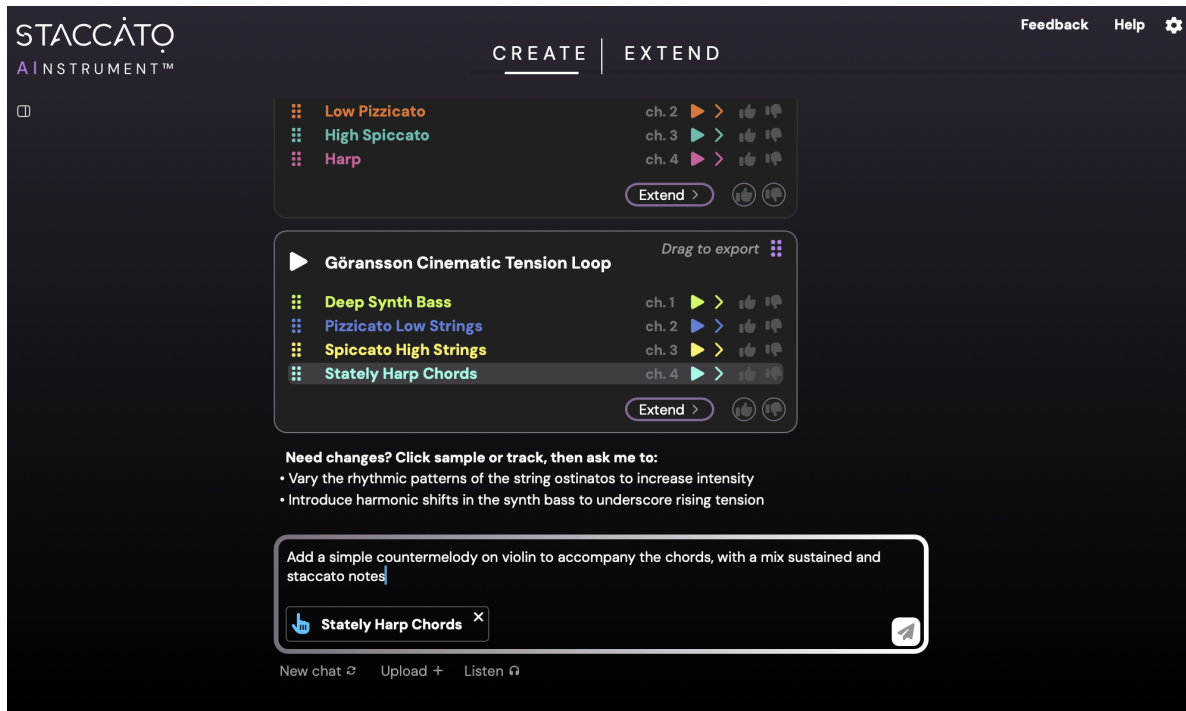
STACCATO
AI INSTRUMENT™

CREATE | EXTEND

Feedback Help

Low Pizzicato ch. 2
High Spiccato ch. 3
Harp ch. 4
Extend >

Drag to export
Göransson Cinematic Tension Loop

Deep Synth Bass ch. 1
Pizzicato Low Strings ch. 2
Spiccato High Strings ch. 3
Stately Harp Chords ch. 4
Extend >

Need changes? Click sample or track, then ask me to:
• Vary the rhythmic patterns of the string ostinatos to increase intensity
• Introduce harmonic shifts in the synth bass to underscore rising tension

Add a simple countermelody on violin to accompany the chords, with a mix sustained and staccato notes

Stately Harp Chords ×

New chat Upload + Listen